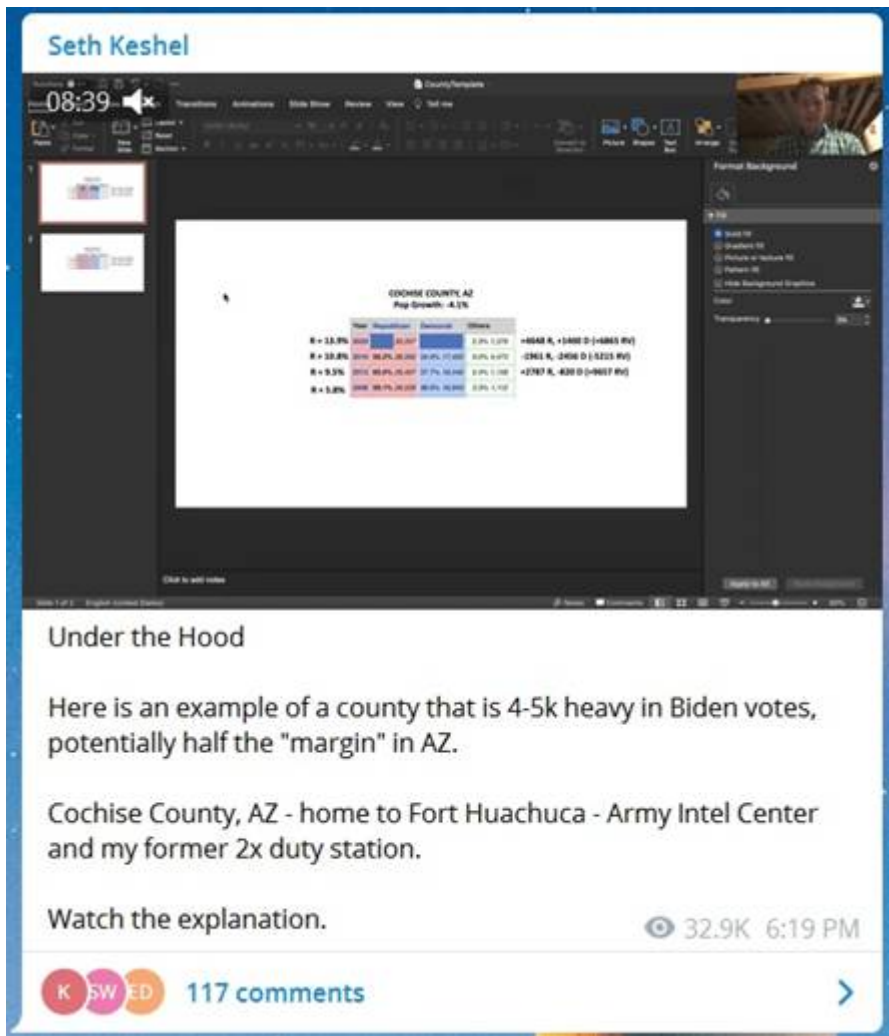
Seth Keshel

08:39

CountyTemplate

Transitions Animations Slide Show Review View Tell me

Picture Shapes Text Box Arrange

Format Background

Fill

Solid fill
Gradient fill
Picture or texture fill
Pattern fill
Hide Background Graphics

Color

Transparency

COCHISE COUNTY, AZ
Pop Growth: -4.1%

| | Year | Republican | Democrat | Others | |
|---|---|---|---|---|---|
| R + 13.9% | 2020 | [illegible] | | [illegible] | +6648 R, +1460 D (+6865 RV) |
| R + 10.8% | 2016 | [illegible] | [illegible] | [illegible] | -2961 R, -2456 D (-5215 RV) |
| R + 9.5% | 2012 | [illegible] | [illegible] | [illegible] | +2787 R, -820 D (+9657 RV) |
| R + 5.8% | 2008 | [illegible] | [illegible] | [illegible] | |

Click to add notes

Slide 1 of 2 English (United States)

Notes Comments

Apply to All

Under the Hood

Here is an example of a county that is 4-5k heavy in Biden votes, potentially half the "margin" in AZ.

Cochise County, AZ - home to Fort Huachuca - Army Intel Center and my former 2x duty station.

Watch the explanation.

32.9K 6:19 PM

K SW ED 117 comments